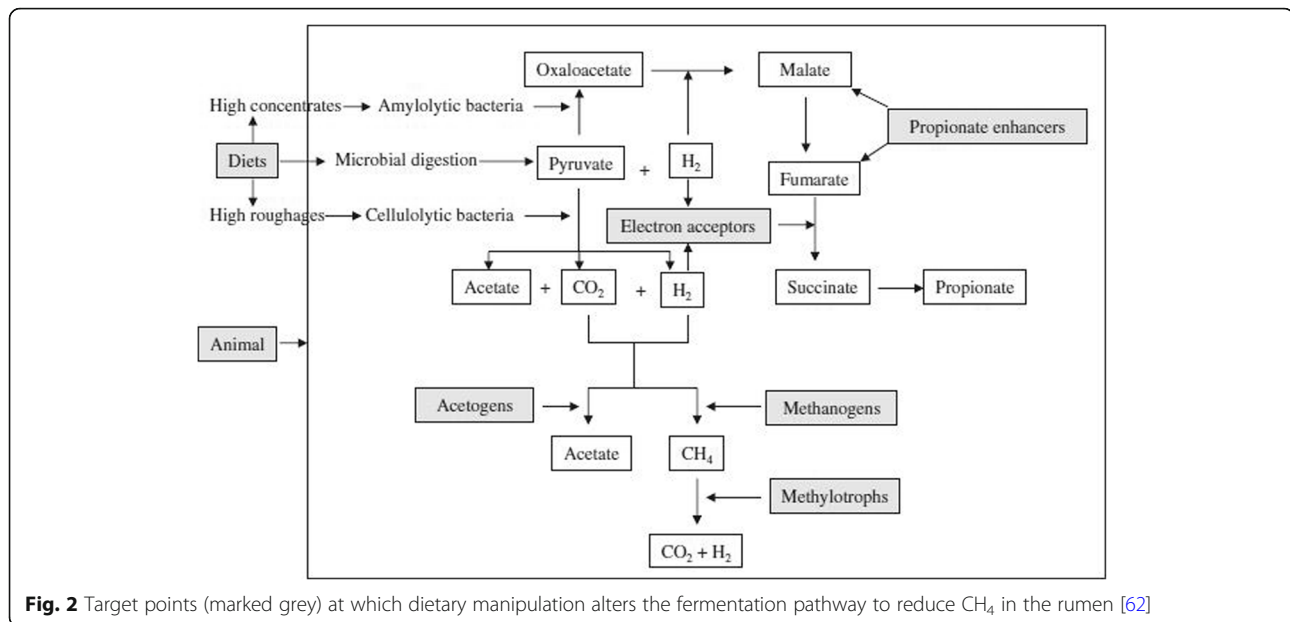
Oxaloacetate

Malate

High concentrates

Amylolytic bacteria

Propionate enhancers

Diets

Microbial digestion

Pyruvate

+

$H_2$

Fumarate

High roughages

Cellulolytic bacteria

Electron acceptors

Acetate

+

$CO_2$

+

$H_2$

Succinate

Propionate

Animal

Acetogens

Methanogens

Acetate

$CH_4$

Methylotrophs

$CO_2 + H_2$

**Fig. 2** Target points (marked grey) at which dietary manipulation alters the fermentation pathway to reduce $CH_4$ in the rumen [62]